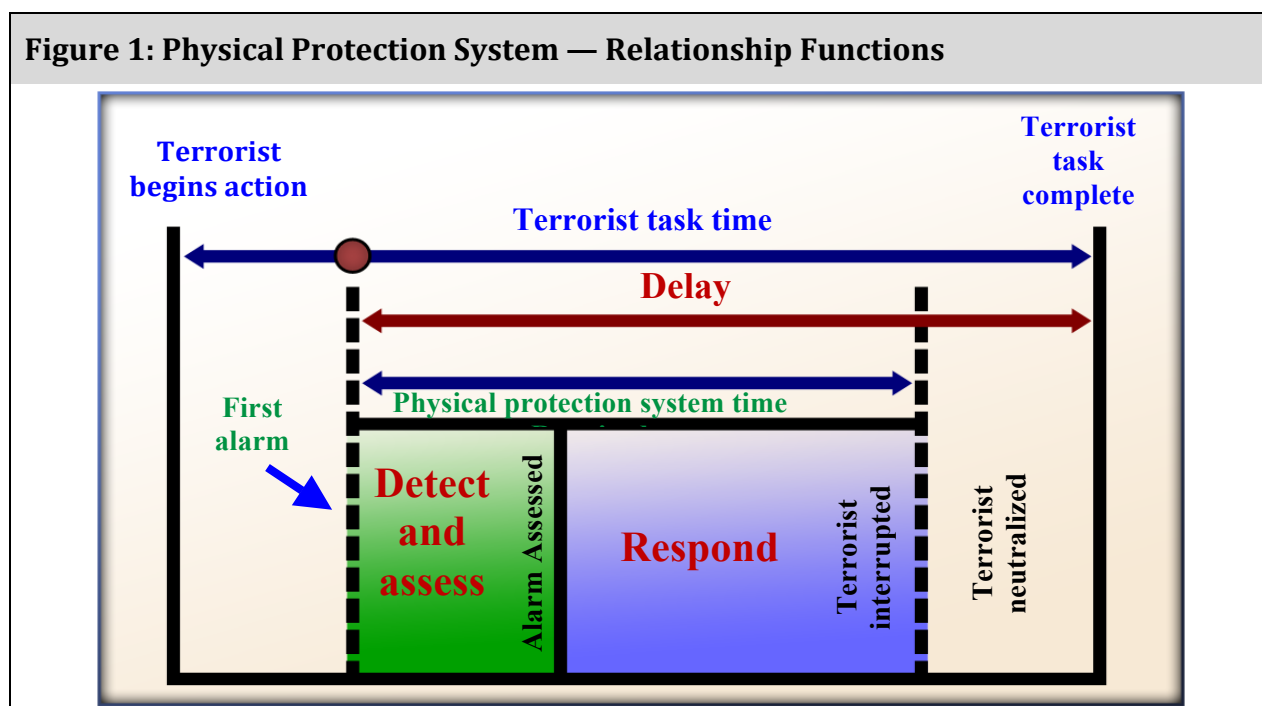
Figure 1: Physical Protection System — Relationship Functions

Terrorist begins action

Terrorist task complete

Terrorist task time

Delay

Physical protection system time

First alarm

Detect and assess

Alarm Assessed

Respond

Terrorist interrupted

Terrorist neutralized